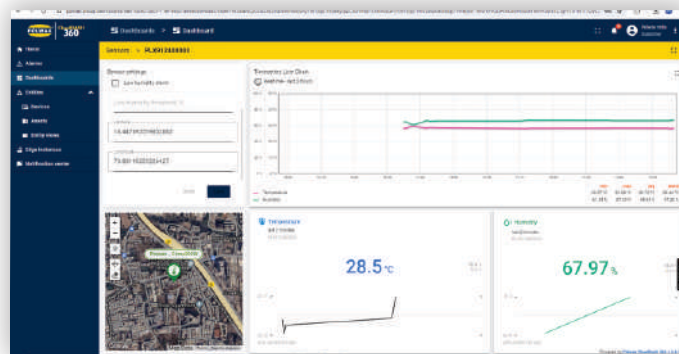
360

Dashboards > Dashboard

Home
Alarms
Dashboards
Entities
Devices
Assets
Entity Views
Edge Instances
Notification center

Sensors > PLX9124000001

Sensor settings
Low humidity alarm
Low Humidity Threshold, %
Latitude
18.4874939194650860
Longitude
73.8811620305427

Telemetry Line Chart
Realtime - last 2 hours

Temperature
Humidity

Temperature
28.5 °C

Humidity
67.97 %